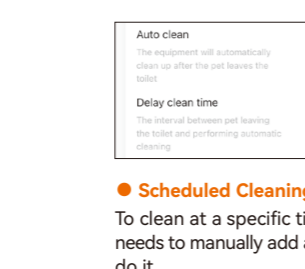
Auto clean

The equipment will automatically clean up after the pet leaves the toilet

Delay clean time

The interval between pet leaving the toilet and performing automatic cleaning

Scheduled Cleaning

To clean at a specific ti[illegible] needs to manually add a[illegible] do it